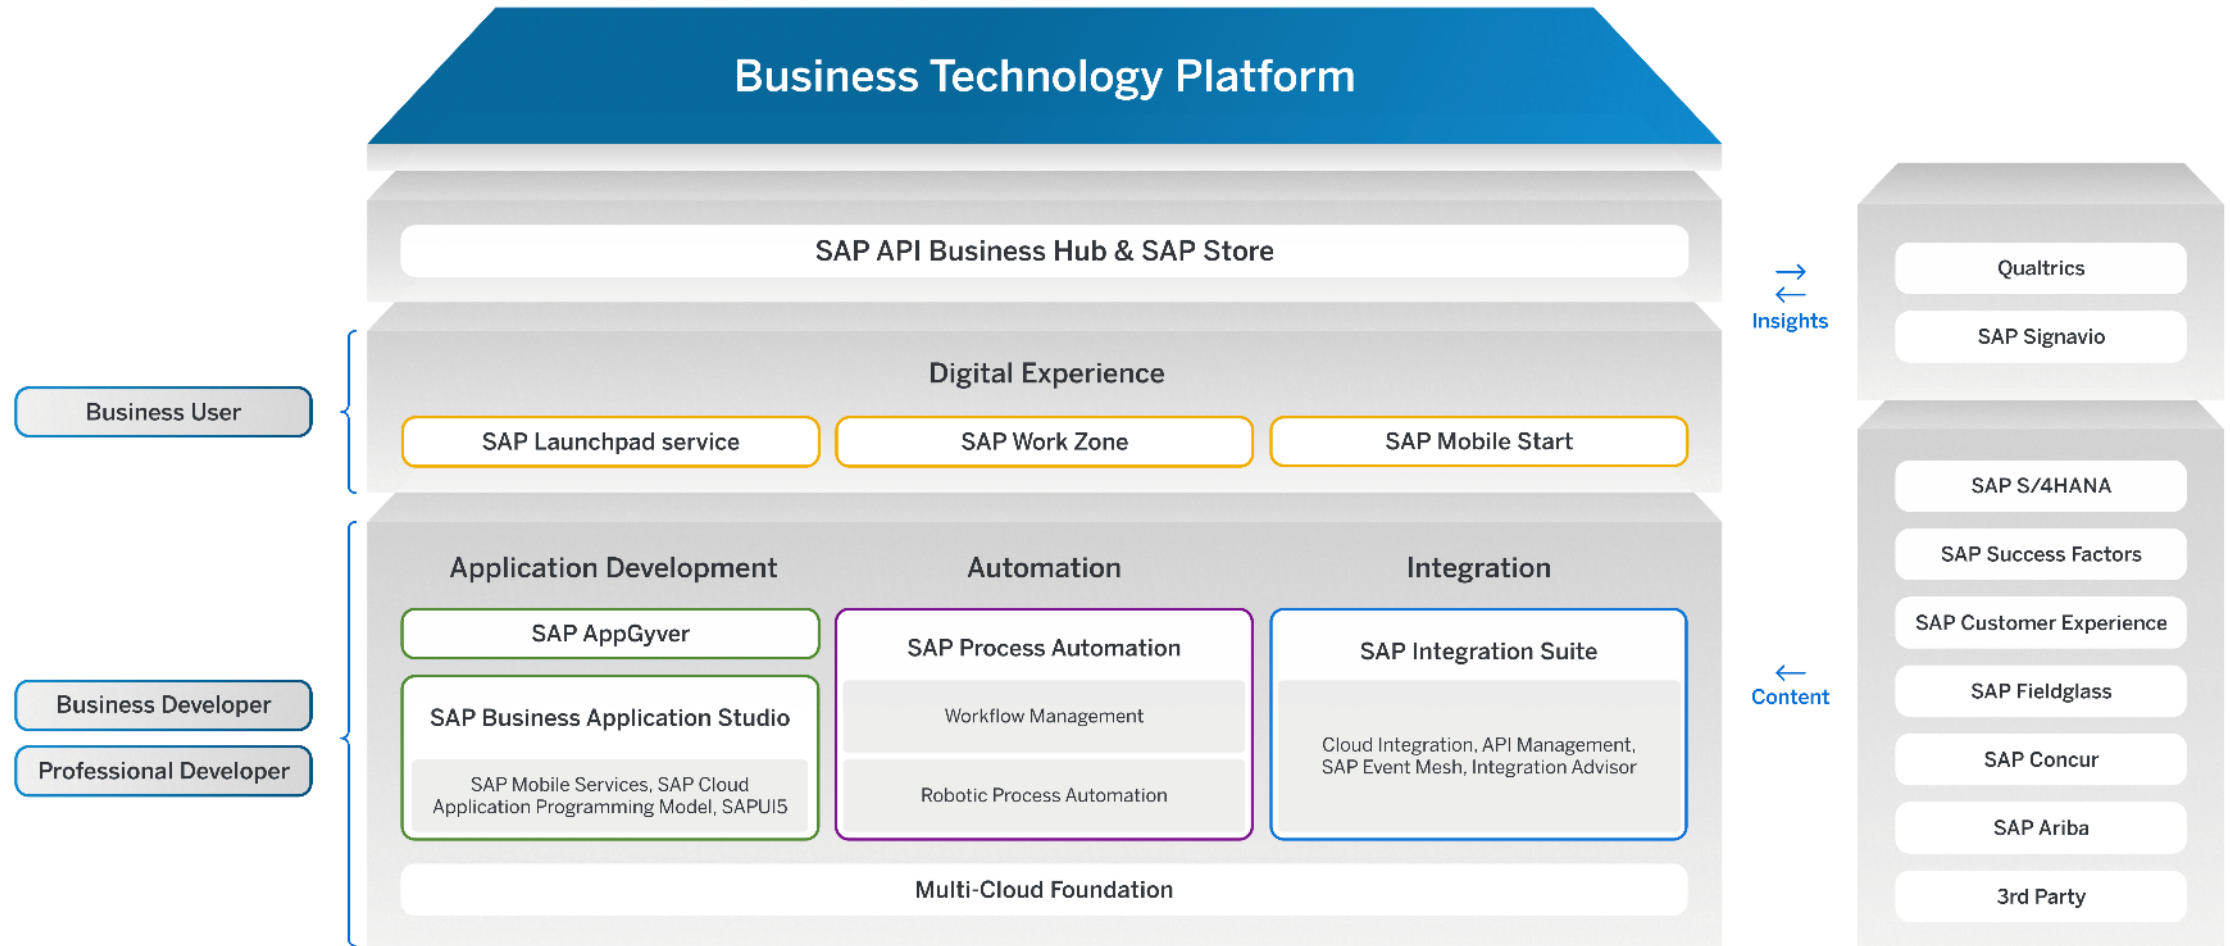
Business Technology Platform

SAP API Business Hub & SAP Store

Business User

Digital Experience

SAP Launchpad service

SAP Work Zone

SAP Mobile Start

Business Developer

Professional Developer

Application Development

Automation

Integration

SAP AppGyver

SAP Business Application Studio

SAP Mobile Services, SAP Cloud Application Programming Model, SAPUI5

SAP Process Automation

Workflow Management

Robotic Process Automation

SAP Integration Suite

Cloud Integration, API Management, SAP Event Mesh, Integration Advisor

Multi-Cloud Foundation

Insights

Content

Qualtrics

SAP Signavio

SAP S/4HANA

SAP Success Factors

SAP Customer Experience

SAP Fieldglass

SAP Concur

SAP Ariba

3rd Party